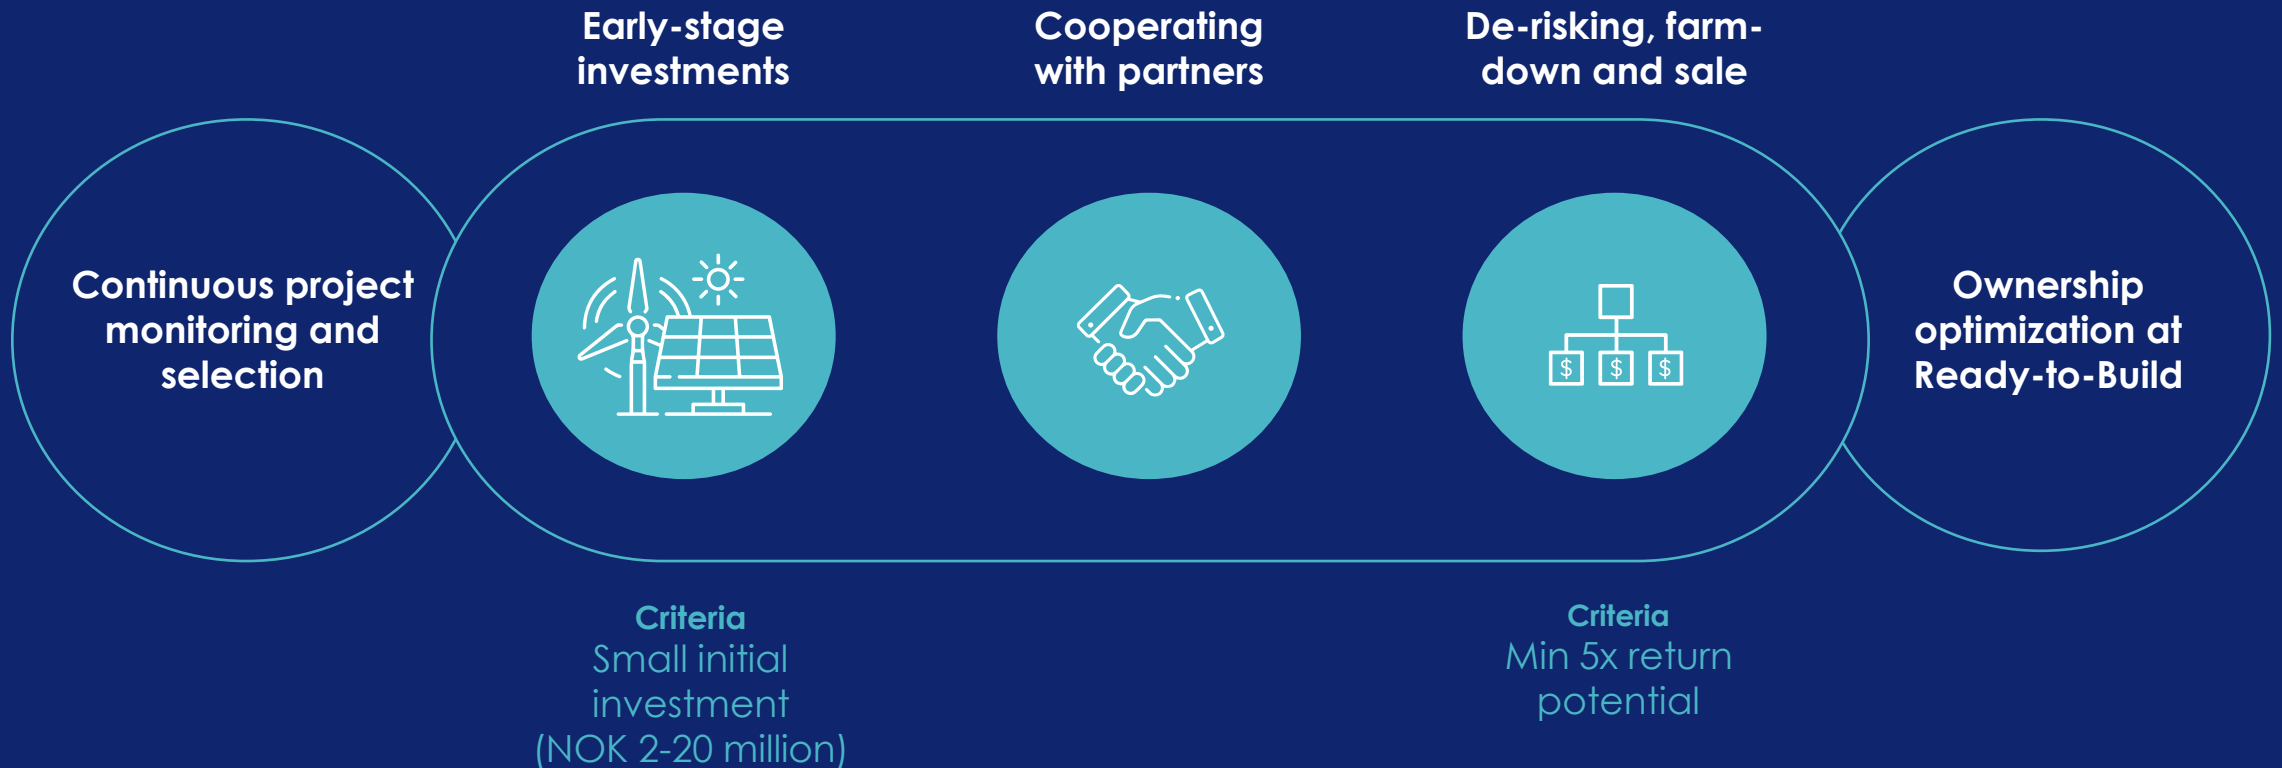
Early-stage investments

Cooperating with partners

De-risking, farm-down and sale

Continuous project monitoring and selection

$ $ $

Ownership optimization at Ready-to-Build

Criteria
Small initial investment (NOK 2-20 million)

Criteria
Min 5x return potential